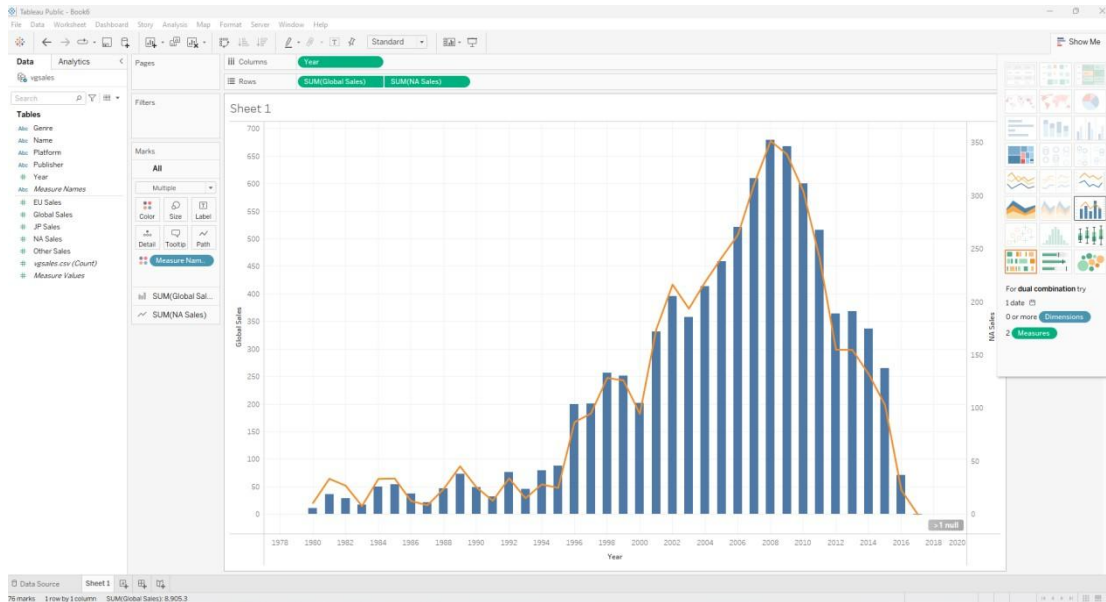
Tableau Public - Book1
File Data Worksheet Dashboard Story Analysis Map Format Server Window Help
Standard
Show Me
Data Analytics
vgsales
Search
Tables
Genre
Name
Platform
Publisher
Year
Measure Names
EU Sales
Global Sales
JP Sales
NA Sales
Other Sales
vgsales.csv (Count)
Measure Values
Pages
Filters
Marks
All
Multiple
Color Size Label
Detail Tooltip Path
Measure Nam..
SUM(Global Sal...
SUM(NA Sales)
Columns Year
Rows SUM(Global Sales) SUM(NA Sales)
Sheet 1
Global Sales
700
650
600
550
500
450
400
350
300
250
200
150
100
50
0
NA Sales
350
300
250
200
150
100
50
0
1978 1980 1982 1984 1986 1988 1990 1992 1994 1996 1998 2000 2002 2004 2006 2008 2010 2012 2014 2016 2018 2020
Year
1 null
For dual combination try
1 date
0 or more Dimensions
2 Measures
Data Source Sheet 1
76 marks 1 row by 1 column SUM(Global Sales): 8,905.3